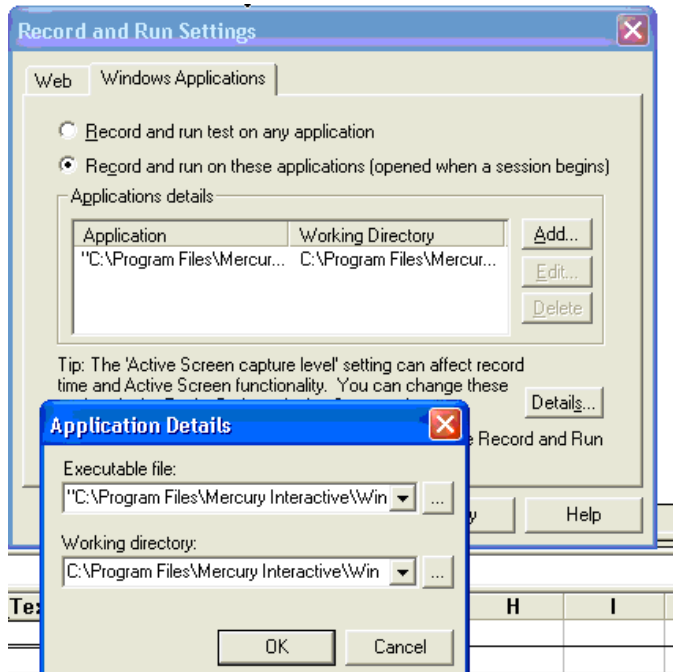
Record and Run Settings

Web | Windows Applications

Record and run test on any application

Record and run on these applications (opened when a session begins)

Applications details

| Application | Working Directory |
|---|---|
| "C:\Program Files\Mercur... | C:\Program Files\Mercur... |

Add...
Edit...
Delete

Tip: The 'Active Screen capture level' setting can affect record time and Active Screen functionality. You can change these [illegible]

Details...

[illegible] Record and Run

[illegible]y
Help

Application Details

Executable file:
"C:\Program Files\Mercury Interactive\Win

Working directory:
C:\Program Files\Mercury Interactive\Win

OK
Cancel

Te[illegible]
H
I